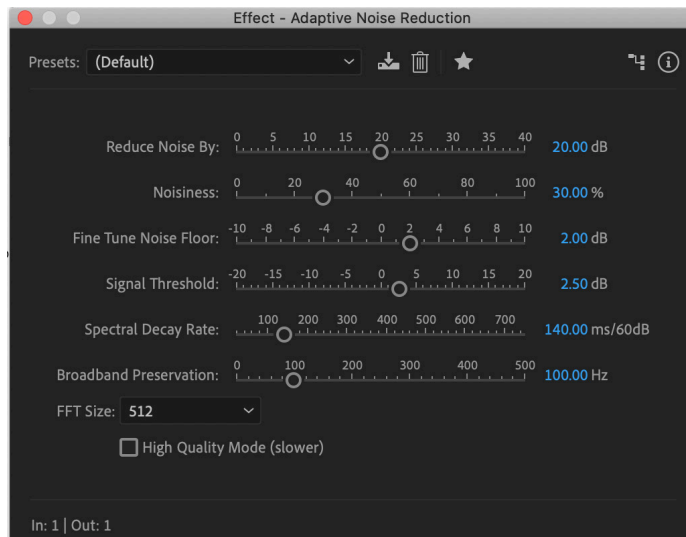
Effect - Adaptive Noise Reduction

Presets: (Default)

Reduce Noise By: 0 5 10 15 20 25 30 35 40 20.00 dB

Noisiness: 0 20 40 60 80 100 30.00 %

Fine Tune Noise Floor: -10 -8 -6 -4 -2 0 2 4 6 8 10 2.00 dB

Signal Threshold: -20 -15 -10 -5 0 5 10 15 20 2.50 dB

Spectral Decay Rate: 100 200 300 400 500 600 700 140.00 ms/60dB

Broadband Preservation: 0 100 200 300 400 500 100.00 Hz

FFT Size: 512

High Quality Mode (slower)

In: 1 | Out: 1